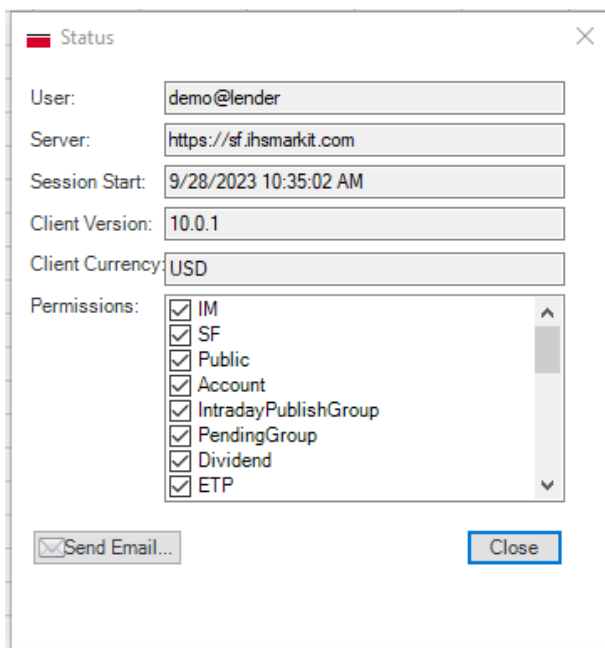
Status

User: demo@lender

Server: https://sf.ihsmarkit.com

Session Start: 9/28/2023 10:35:02 AM

Client Version: 10.0.1

Client Currency: USD

Permissions:
IM
SF
Public
Account
IntradayPublishGroup
PendingGroup
Dividend
ETP

Send Email...

Close